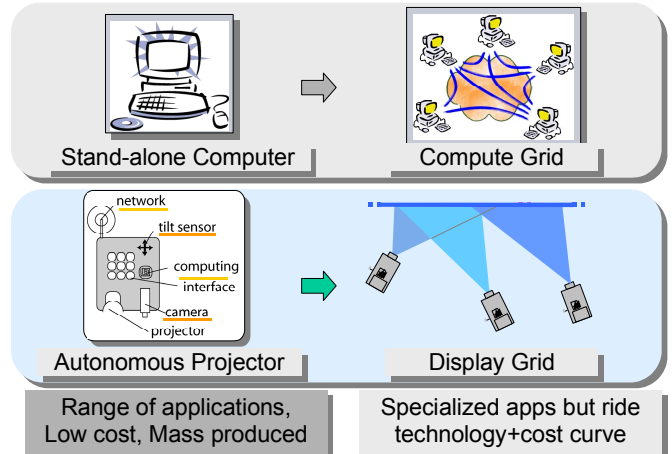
Stand-alone Computer

Compute Grid

network
tilt sensor
computing
interface
camera
projector

Autonomous Projector

Display Grid

Range of applications, Low cost, Mass produced

Specialized apps but ride technology+cost curve